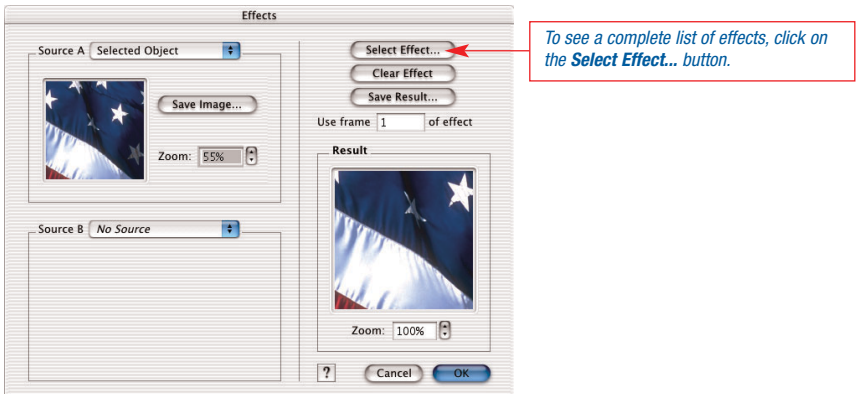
Effects

Source A Selected Object

Save Image...

Zoom: 55%

Source B No Source

Select Effect...

Clear Effect

Save Result...

Use frame 1 of effect

Result

Zoom: 100%

?

Cancel

OK

To see a complete list of effects, click on the **Select Effect...** button.